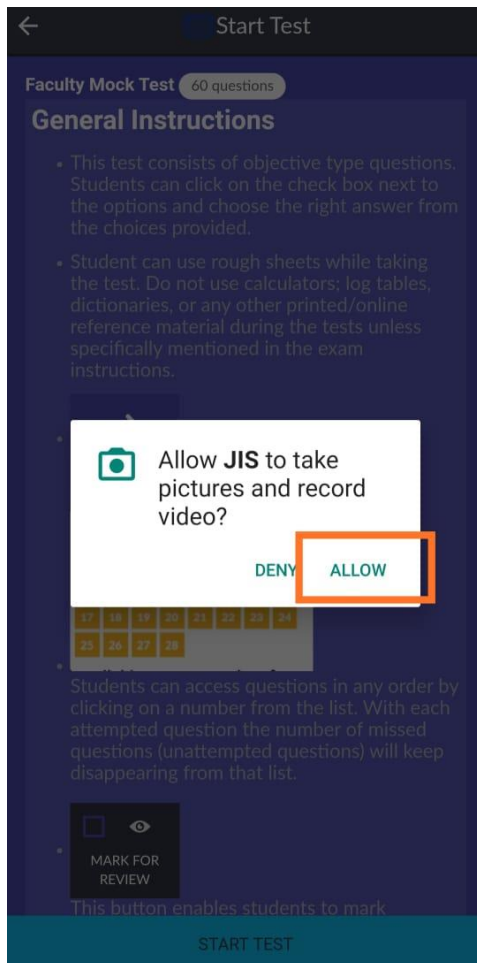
Start Test

Faculty Mock Test 60 questions

General Instructions

• This test consists of objective type questions. Students can click on the check box next to the options and choose the right answer from the choices provided.

• Student can use rough sheets while taking the test. Do not use calculators; log tables, dictionaries, or any other printed/online reference material during the tests unless specifically mentioned in the exam instructions.

Allow JIS to take pictures and record video?

DENY ALLOW

17 18 19 20 21 22 23 24
25 26 27 28

• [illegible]
Students can access questions in any order by clicking on a number from the list. With each attempted question the number of missed questions (unattempted questions) will keep disappearing from that list.

MARK FOR REVIEW

This button enables students to mark

START TEST